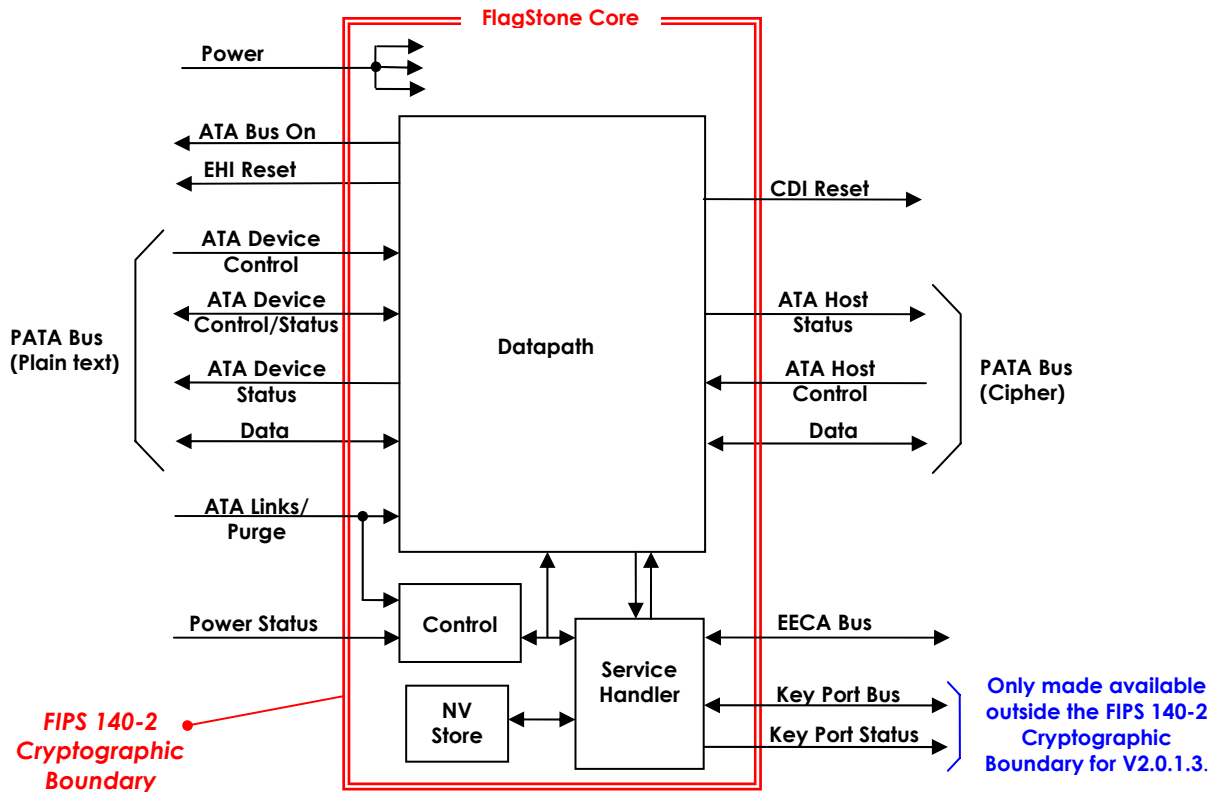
FlagStone Core

Power

ATA Bus On

EHI Reset

CDI Reset

PATA Bus (Plain text)

ATA Device Control

ATA Device Control/Status

ATA Device Status

Data

Datapath

ATA Host Status

ATA Host Control

Data

PATA Bus (Cipher)

ATA Links/ Purge

Power Status

Control

Service Handler

EECA Bus

NV Store

Key Port Bus

Key Port Status

FIPS 140-2 Cryptographic Boundary

Only made available outside the FIPS 140-2 Cryptographic Boundary for V2.0.1.3.